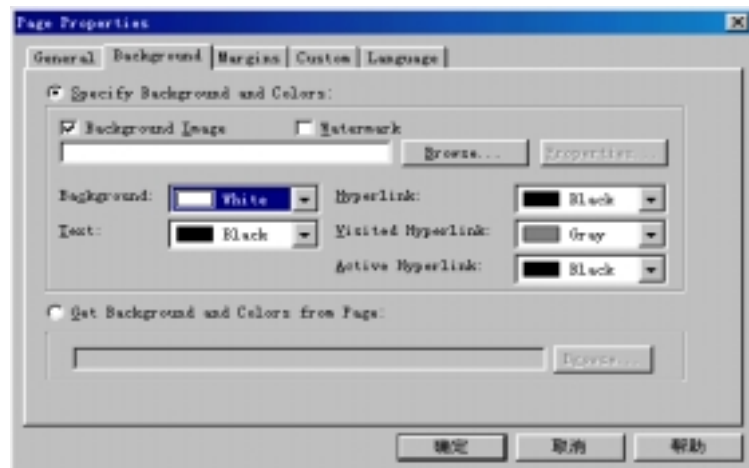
Page Properties

General | Background | Margins | Custom | Language

Specify Background and Colors:

Background Image

Watermark

Browse...

Properties...

Background: White

Text: Black

Hyperlink: Black

Visited Hyperlink: Gray

Active Hyperlink: Black

Get Background and Colors from Page:

Browse...

确定 取消 帮助